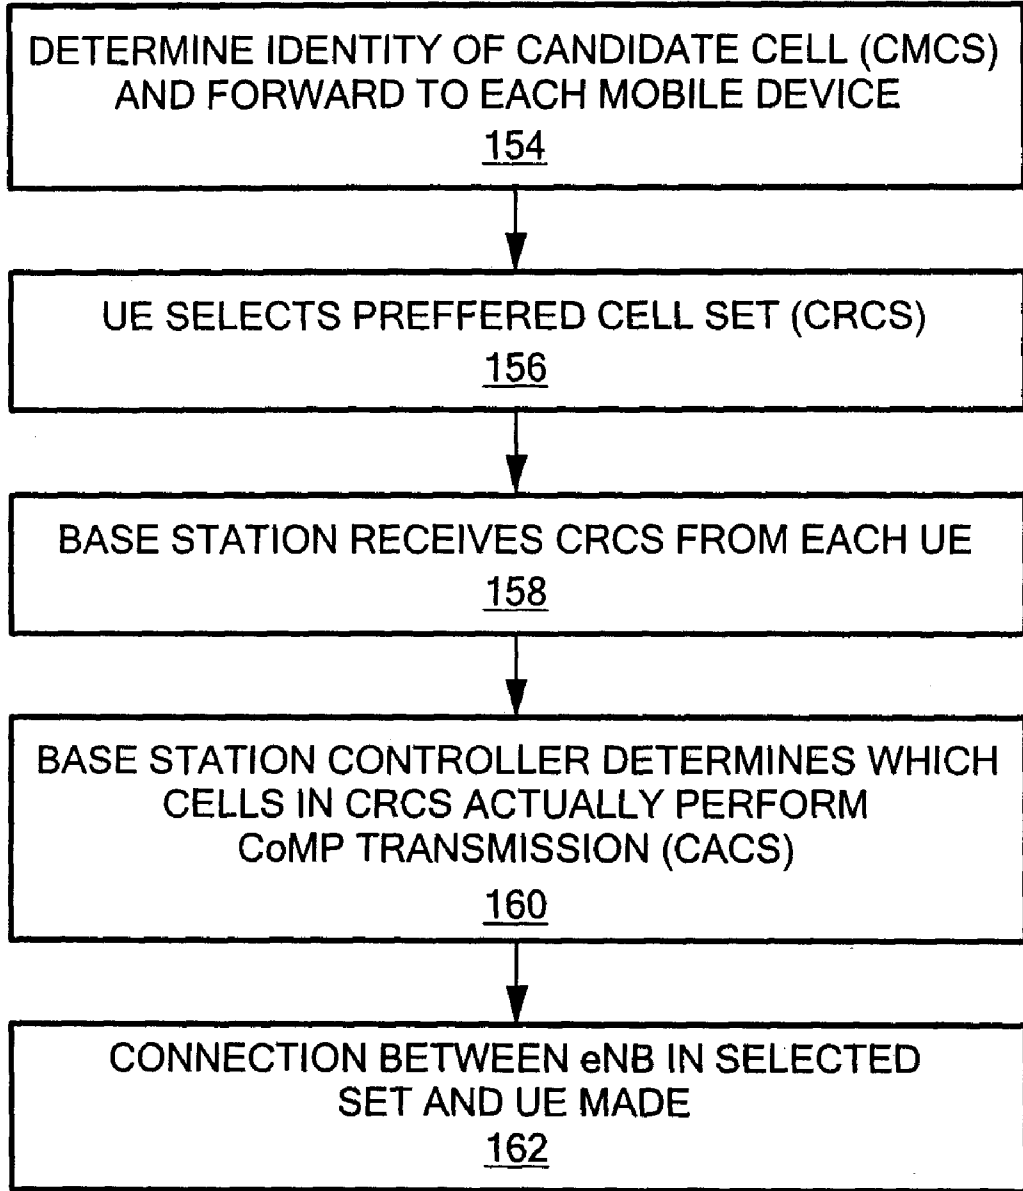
DETERMINE IDENTITY OF CANDIDATE CELL (CMCS) AND FORWARD TO EACH MOBILE DEVICE
154

UE SELECTS PREFFERED CELL SET (CRCS)
156

BASE STATION RECEIVES CRCS FROM EACH UE
158

BASE STATION CONTROLLER DETERMINES WHICH CELLS IN CRCS ACTUALLY PERFORM CoMP TRANSMISSION (CACS)
160

CONNECTION BETWEEN eNB IN SELECTED SET AND UE MADE
162